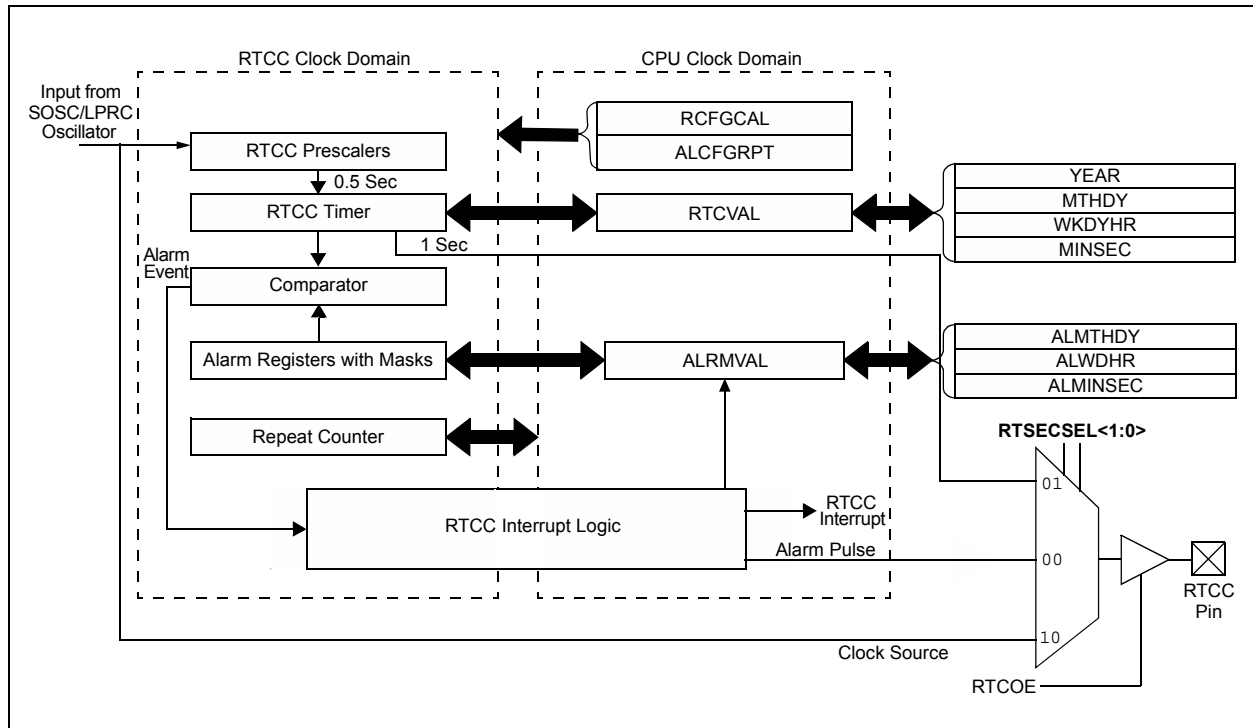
RTCC Clock Domain

CPU Clock Domain

Input from SOSC/LPRC Oscillator

RCFGCAL

ALCFGRPT

RTCC Prescalers

0.5 Sec

RTCC Timer

RTCVAL

YEAR

MTHDY

WKDYHR

MINSEC

1 Sec

Alarm Event

Comparator

Alarm Registers with Masks

ALRMVAL

ALMTHDY

ALWDHR

ALMINSEC

Repeat Counter

RTSECSEL<1:0>

01

RTCC Interrupt Logic

RTCC Interrupt

Alarm Pulse

00

RTCC Pin

10

Clock Source

RTCOE